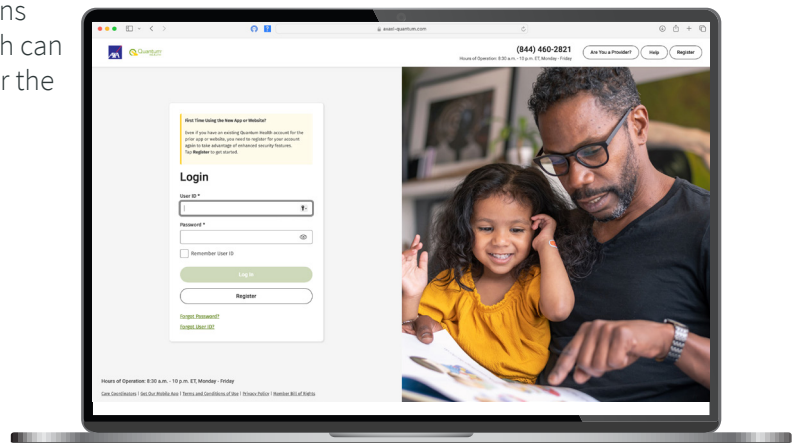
ns
h can
r the

axaf-quantum.com

Quantum

(844) 460-2821
Hours of Operation: 8:30 a.m. - 10 p.m. ET, Monday - Friday

Are You a Provider? Help Register

First Time Using the New App or Website?

Even if you have an existing Quantum Health account for the prior app or website, you need to register for your account again to take advantage of enhanced security features. Tap Register to get started.

Login

User ID *

Password *

Remember User ID

Log In

Register

Forgot Password?

Forgot User ID?

Hours of Operation: 8:30 a.m. - 10 p.m. ET, Monday - Friday

Care Coordinators | Get Our Mobile App | Terms and Conditions of Use | Privacy Policy | Member Bill of Rights